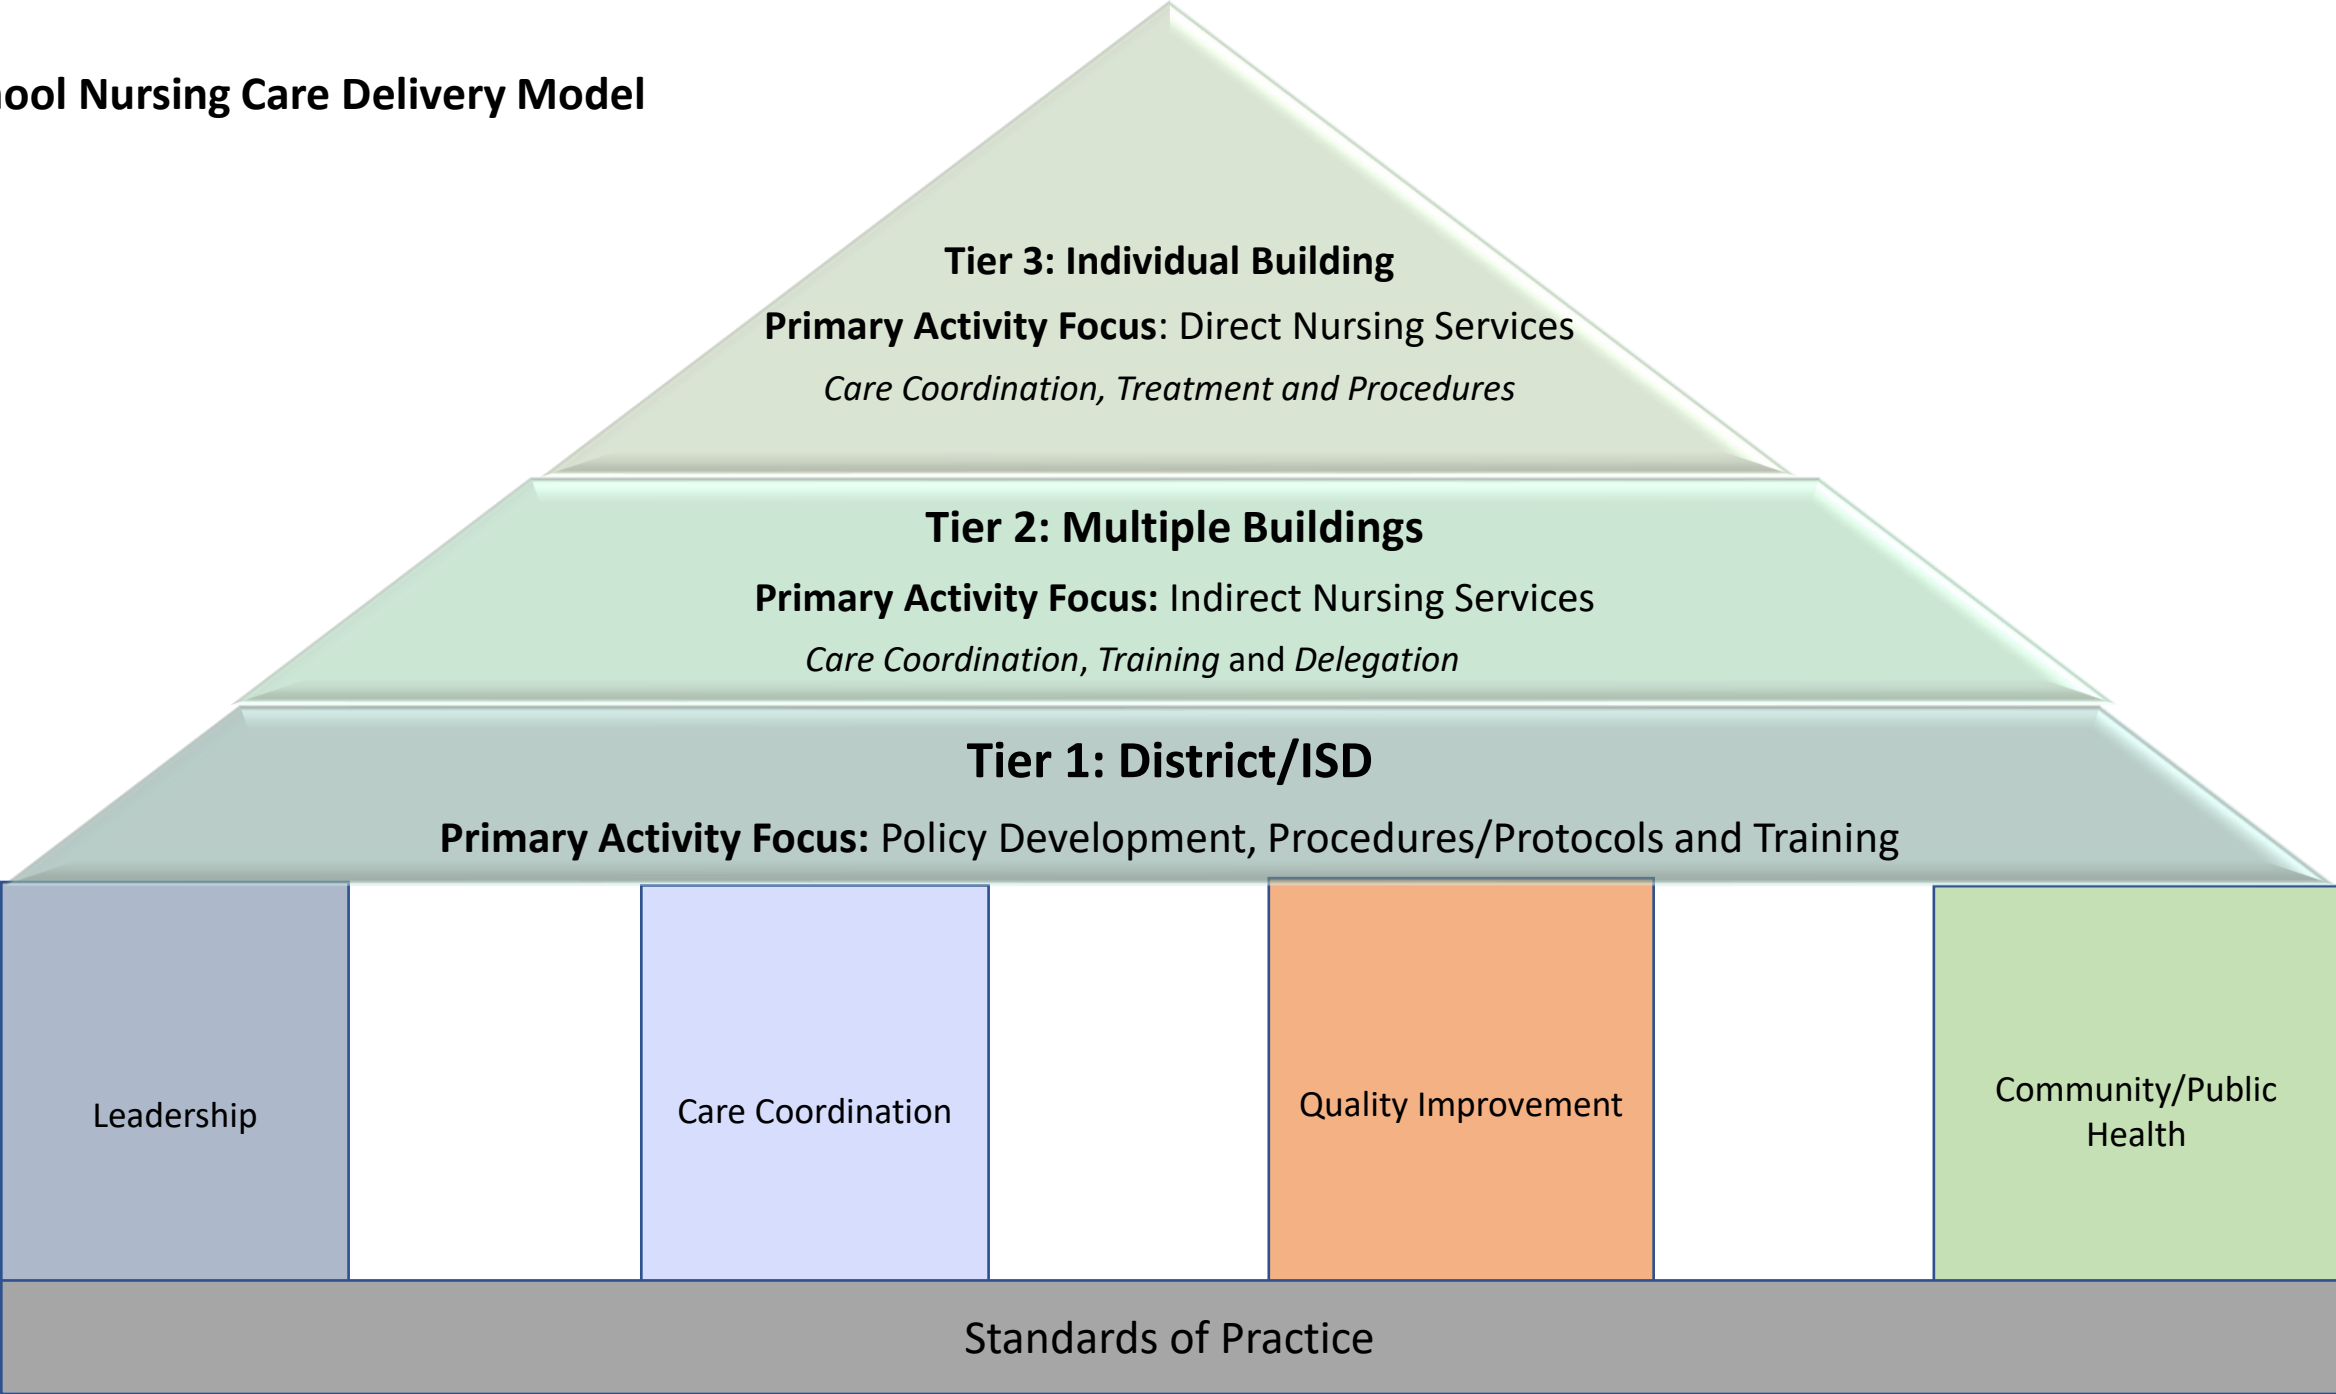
ool Nursing Care Delivery Model

**Tier 3: Individual Building**

**Primary Activity Focus**: Direct Nursing Services

*Care Coordination, Treatment and Procedures*

**Tier 2: Multiple Buildings**

**Primary Activity Focus:** Indirect Nursing Services

*Care Coordination*, *Training* and *Delegation*

**Tier 1: District/ISD**

**Primary Activity Focus:** Policy Development, Procedures/Protocols and Training

Leadership

Care Coordination

Quality Improvement

Community/Public Health

Standards of Practice